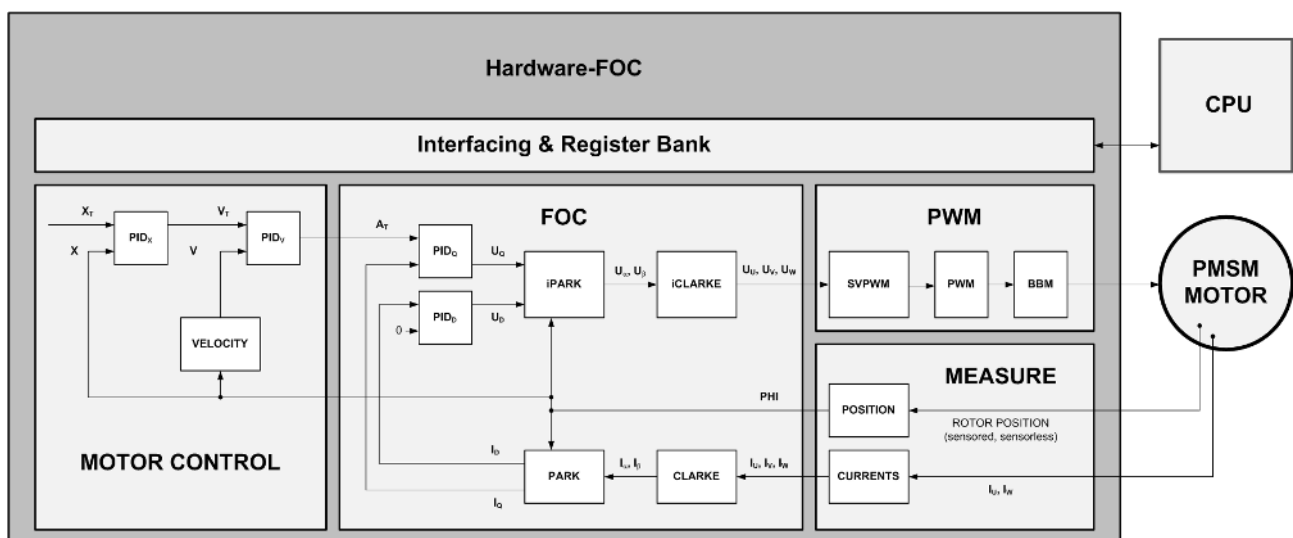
Hardware-FOC

CPU

Interfacing & Register Bank

$X_T$

$PID_X$

$V_T$

$PID_V$

X

V

VELOCITY

MOTOR CONTROL

FOC

$A_T$

$PID_Q$

$U_Q$

$PID_D$

$U_D$

0

iPARK

$U_\alpha$, $U_\beta$

iCLARKE

$U_U$, $U_V$, $U_W$

$I_D$

$I_Q$

PARK

$I_\alpha$, $I_\beta$

CLARKE

$I_U$, $I_V$, $I_W$

PHI

PWM

SVPWM

PWM

BBM

MEASURE

POSITION

ROTOR POSITION
(sensored, sensorless)

CURRENTS

$I_U$, $I_W$

PMSM
MOTOR